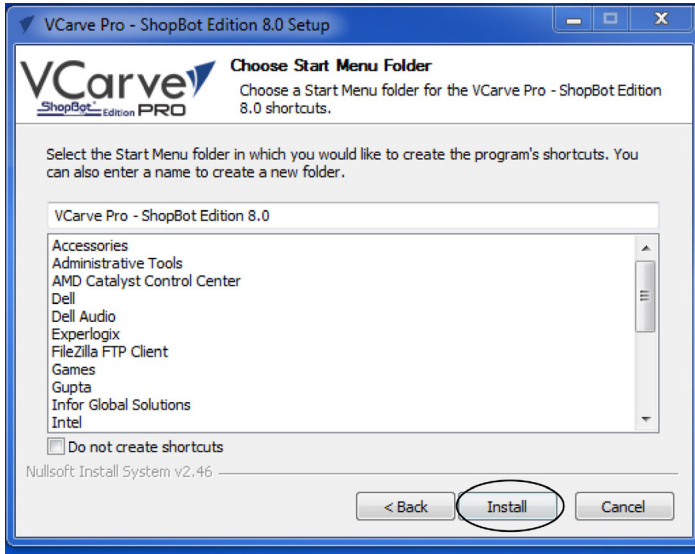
VCarve Pro - ShopBot Edition 8.0 Setup

VCarve ShopBot Edition PRO

Choose Start Menu Folder

Choose a Start Menu folder for the VCarve Pro - ShopBot Edition 8.0 shortcuts.

Select the Start Menu folder in which you would like to create the program's shortcuts. You can also enter a name to create a new folder.

VCarve Pro - ShopBot Edition 8.0

Accessories
Administrative Tools
AMD Catalyst Control Center
Dell
Dell Audio
Experlogix
FileZilla FTP Client
Games
Gupta
Infor Global Solutions
Intel

Do not create shortcuts

Nullsoft Install System v2.46

< Back
Install
Cancel